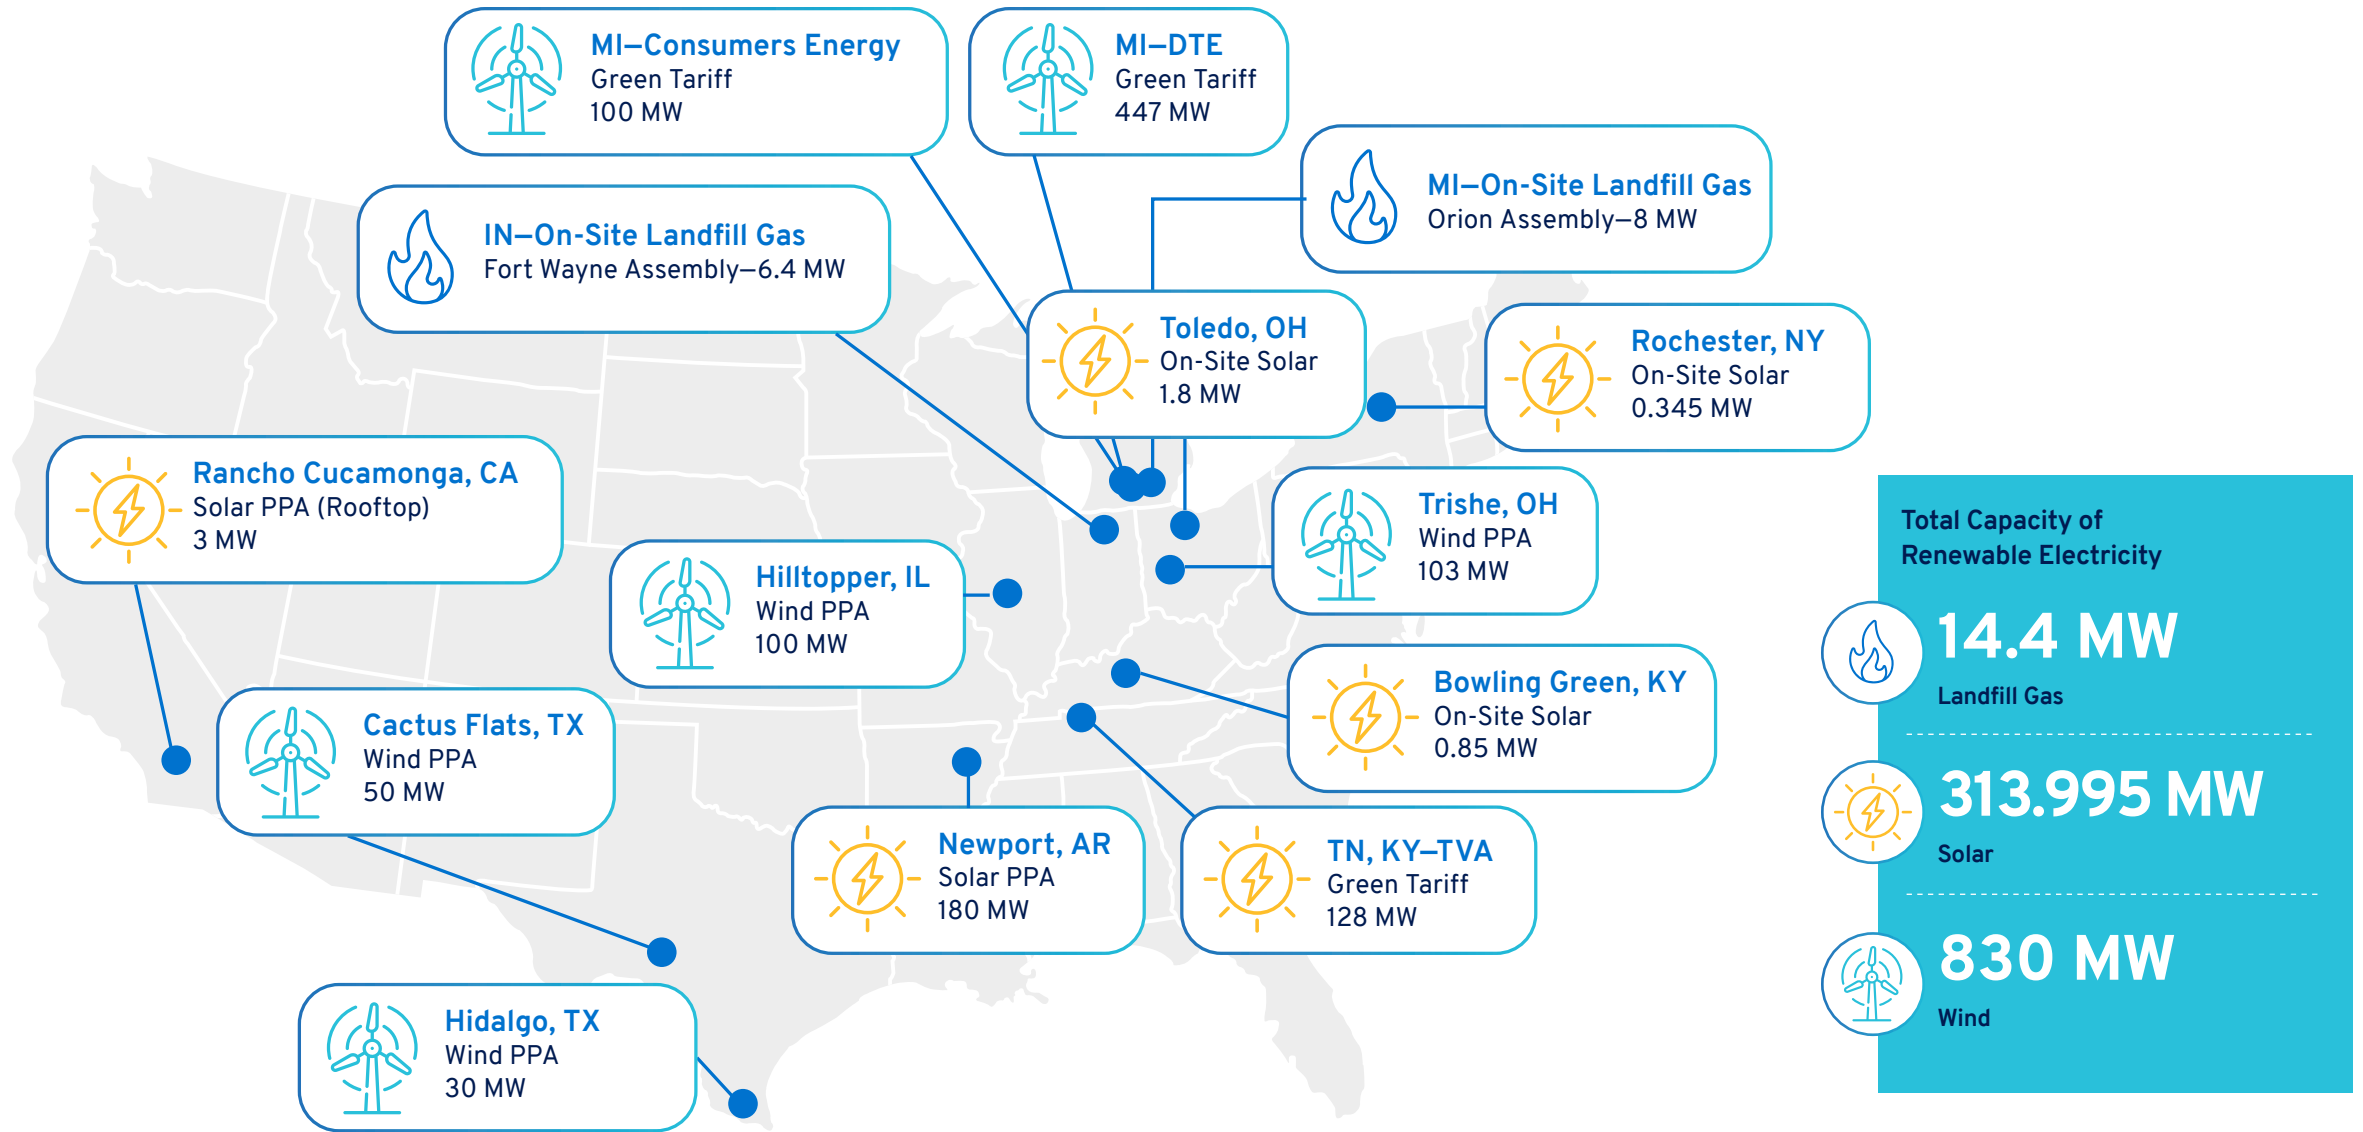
MI–Consumers Energy
Green Tariff
100 MW

MI–DTE
Green Tariff
447 MW

MI–On-Site Landfill Gas
Orion Assembly–8 MW

IN–On-Site Landfill Gas
Fort Wayne Assembly–6.4 MW

Toledo, OH
On-Site Solar
1.8 MW

Rochester, NY
On-Site Solar
0.345 MW

Rancho Cucamonga, CA
Solar PPA (Rooftop)
3 MW

Trishe, OH
Wind PPA
103 MW

Hilltopper, IL
Wind PPA
100 MW

Bowling Green, KY
On-Site Solar
0.85 MW

Cactus Flats, TX
Wind PPA
50 MW

Newport, AR
Solar PPA
180 MW

TN, KY–TVA
Green Tariff
128 MW

Hidalgo, TX
Wind PPA
30 MW

Total Capacity of Renewable Electricity

14.4 MW
Landfill Gas

313.995 MW
Solar

830 MW
Wind